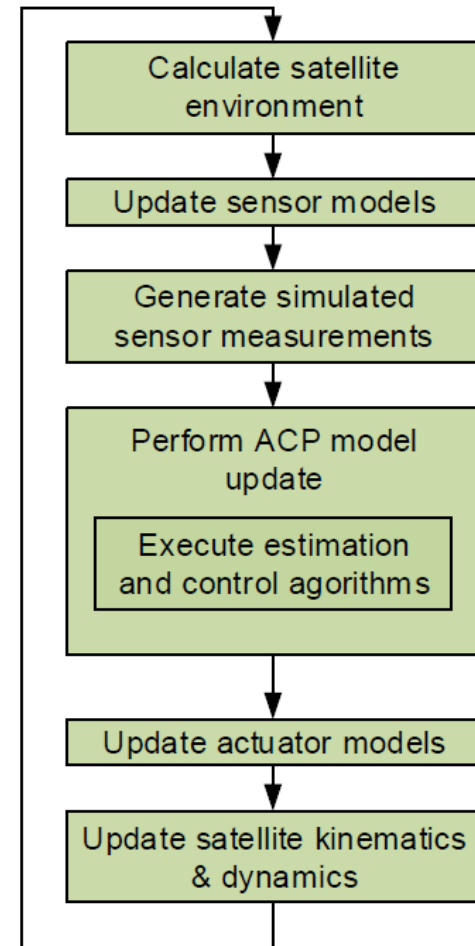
Calculate satellite environment

Update sensor models

Generate simulated sensor measurements

Perform ACP model update

Execute estimation and control agorithms

Update actuator models

Update satellite kinematics & dynamics